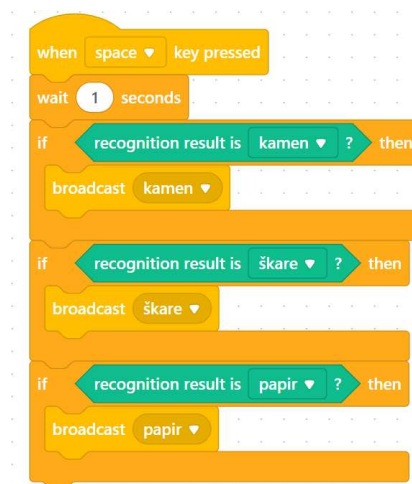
when space ▼ key pressed
wait 1 seconds
if recognition result is kamen ▼ ? then
broadcast kamen ▼
if recognition result is škare ▼ ? then
broadcast škare ▼
if recognition result is papir ▼ ? then
broadcast papir ▼